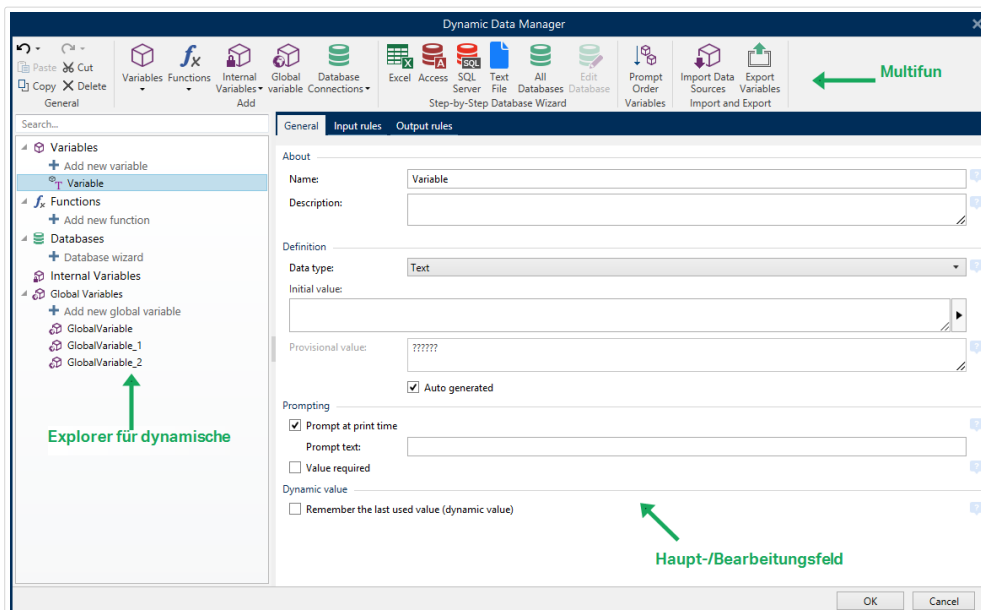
Dynamic Data Manager

Paste Cut
Copy Delete
General

Variables Functions Internal Variables Global variable Database Connections
Add

Excel Access SQL Server Text File All Databases Edit Database
Step-by-Step Database Wizard

Prompt Order
Variables

Import Data Sources Export Variables
Import and Export

Multifun

Search...

Variables
Add new variable
Variable
Functions
Add new function
Databases
Database wizard
Internal Variables
Global Variables
Add new global variable
GlobalVariable
GlobalVariable_1
GlobalVariable_2

Explorer für dynamische

General Input rules Output rules

About
Name: Variable
Description:

Definition
Data type: Text
Initial value:
Provisional value: ??????
Auto generated

Prompting
Prompt at print time
Prompt text:
Value required

Dynamic value
Remember the last used value (dynamic value)

Haupt-/Bearbeitungsfeld

OK Cancel